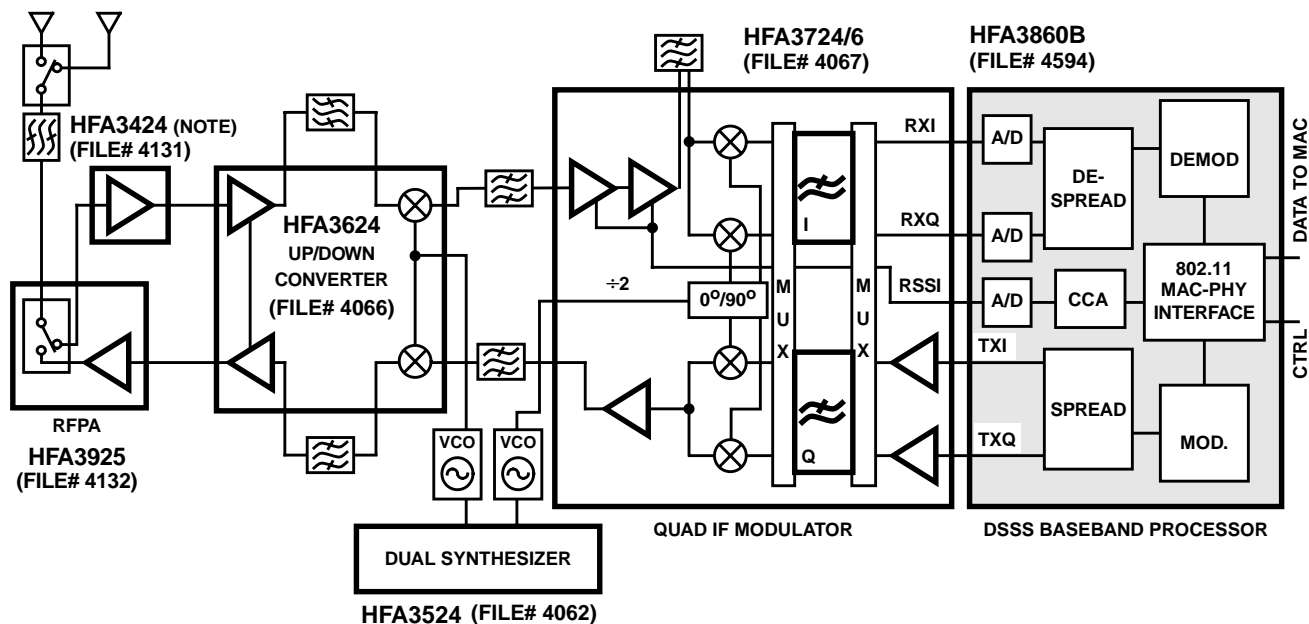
HFA3724/6
(FILE# 4067)

HFA3860B
(FILE# 4594)

HFA3424 (NOTE)
(FILE# 4131)

HFA3624
UP/DOWN
CONVERTER
(FILE# 4066)

RXI

RXQ

RSSI

TXI

TXQ

A/D

A/D

A/D

DE-SPREAD

DEMOD

CCA

802.11
MAC-PHY
INTERFACE

SPREAD

MOD.

DATA TO MAC

CTRL

I

Q

M
U
X

M
U
X

$\div 2$

$0^o/90^o$

RFPA

HFA3925
(FILE# 4132)

VCO

VCO

DUAL SYNTHESIZER

HFA3524 (FILE# 4062)

QUAD IF MODULATOR

DSSS BASEBAND PROCESSOR